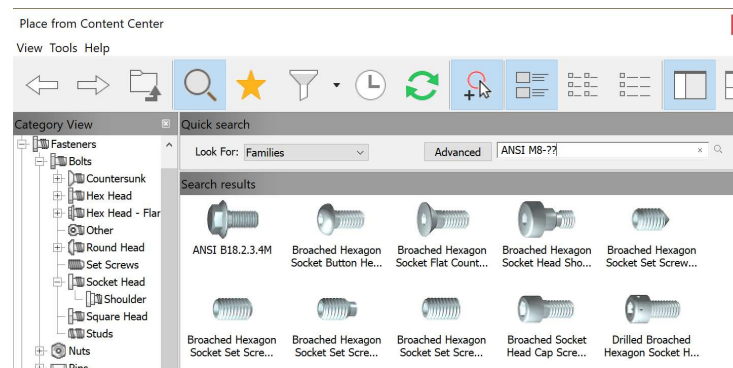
Place from Content Center

View Tools Help

Category View

Fasteners
Bolts
Countersunk
Hex Head
Hex Head - Flar
Other
Round Head
Set Screws
Socket Head
Shoulder
Square Head
Studs
Nuts
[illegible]

Quick search

Look For: Families

Advanced

ANSI M8-??

Search results

ANSI B18.2.3.4M

Broached Hexagon Socket Button He...

Broached Hexagon Socket Flat Count...

Broached Hexagon Socket Head Sho...

Broached Hexagon Socket Set Screw...

Broached Hexagon Socket Set Scre...

Broached Hexagon Socket Set Scre...

Broached Hexagon Socket Set Scre...

Broached Socket Head Cap Scre...

Drilled Broached Hexagon Socket H...